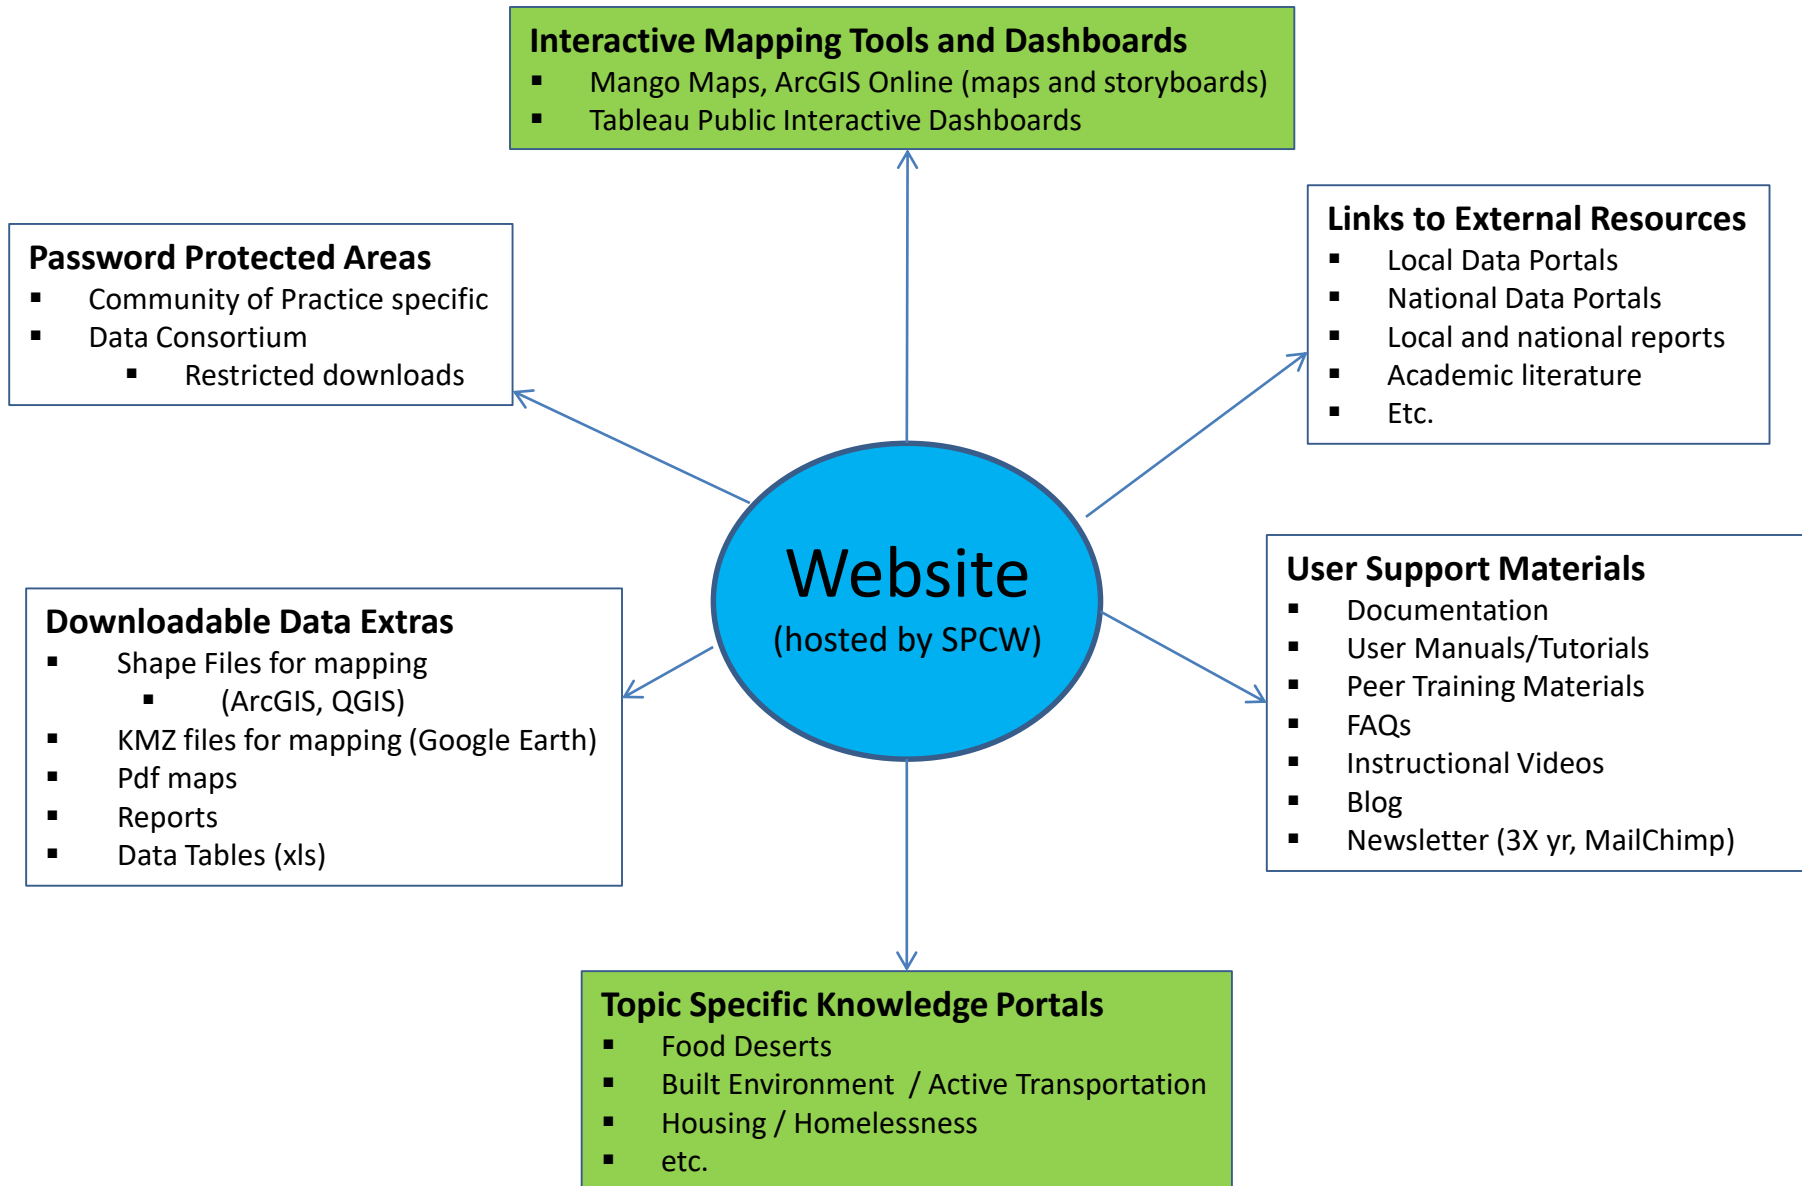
**Interactive Mapping Tools and Dashboards**
- Mango Maps, ArcGIS Online (maps and storyboards)
- Tableau Public Interactive Dashboards

**Password Protected Areas**
- Community of Practice specific
- Data Consortium
  - Restricted downloads

**Links to External Resources**
- Local Data Portals
- National Data Portals
- Local and national reports
- Academic literature
- Etc.

Website
(hosted by SPCW)

**Downloadable Data Extras**
- Shape Files for mapping
  - (ArcGIS, QGIS)
- KMZ files for mapping (Google Earth)
- Pdf maps
- Reports
- Data Tables (xls)

**User Support Materials**
- Documentation
- User Manuals/Tutorials
- Peer Training Materials
- FAQs
- Instructional Videos
- Blog
- Newsletter (3X yr, MailChimp)

**Topic Specific Knowledge Portals**
- Food Deserts
- Built Environment / Active Transportation
- Housing / Homelessness
- etc.